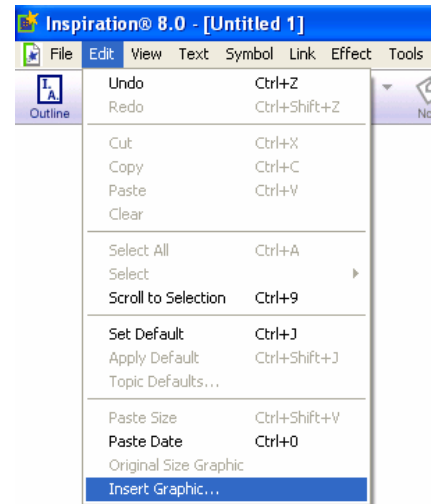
Inspiration® 8.0 - [Untitled 1]

File Edit View Text Symbol Link Effect Tools

Outline

No

Undo Ctrl+Z
Redo Ctrl+Shift+Z

Cut Ctrl+X
Copy Ctrl+C
Paste Ctrl+V
Clear

Select All Ctrl+A
Select
Scroll to Selection Ctrl+9

Set Default Ctrl+J
Apply Default Ctrl+Shift+J
Topic Defaults...

Paste Size Ctrl+Shift+V
Paste Date Ctrl+0
Original Size Graphic
Insert Graphic...